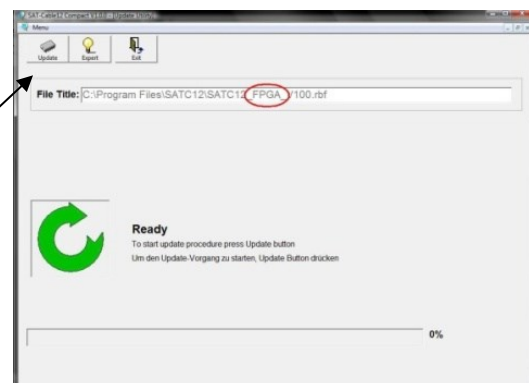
SAT-Cable12 Compact V1.0.0 - [Update Utility]

Menu

Update Expert Exit

File Title: C:\Program Files\SATC12\SATC12_FPGA_V100.rbf

Ready

To start update procedure press Update button

Um den Update-Vorgang zu starten, Update Button drücken

0%